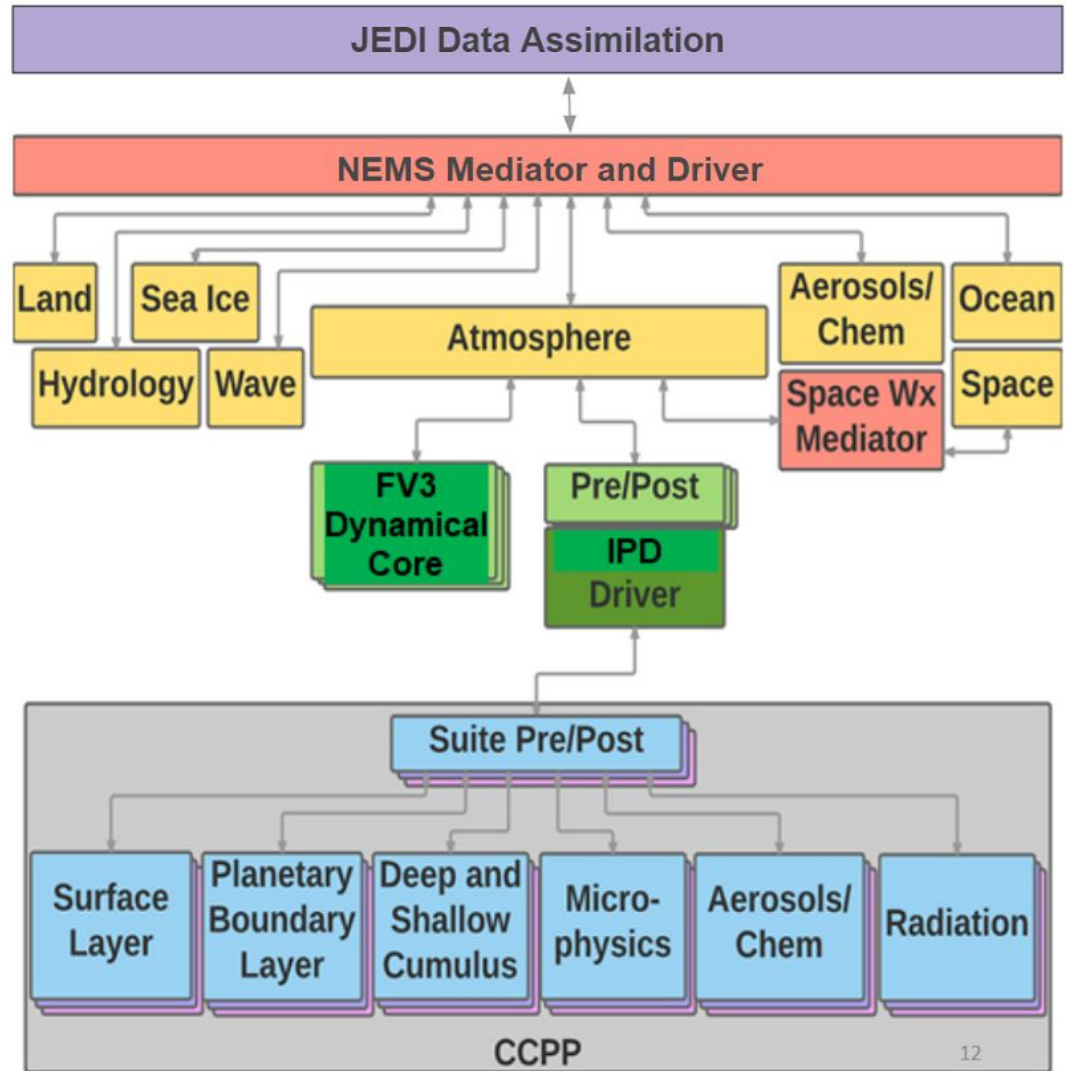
JEDI Data Assimilation

NEMS Mediator and Driver

Land

Sea Ice

Hydrology

Wave

Atmosphere

Aerosols/ Chem

Ocean

Space Wx Mediator

Space

FV3 Dynamical Core

Pre/Post

IPD Driver

Suite Pre/Post

Surface Layer

Planetary Boundary Layer

Deep and Shallow Cumulus

Micro-physics

Aerosols/ Chem

Radiation

CCPP

12